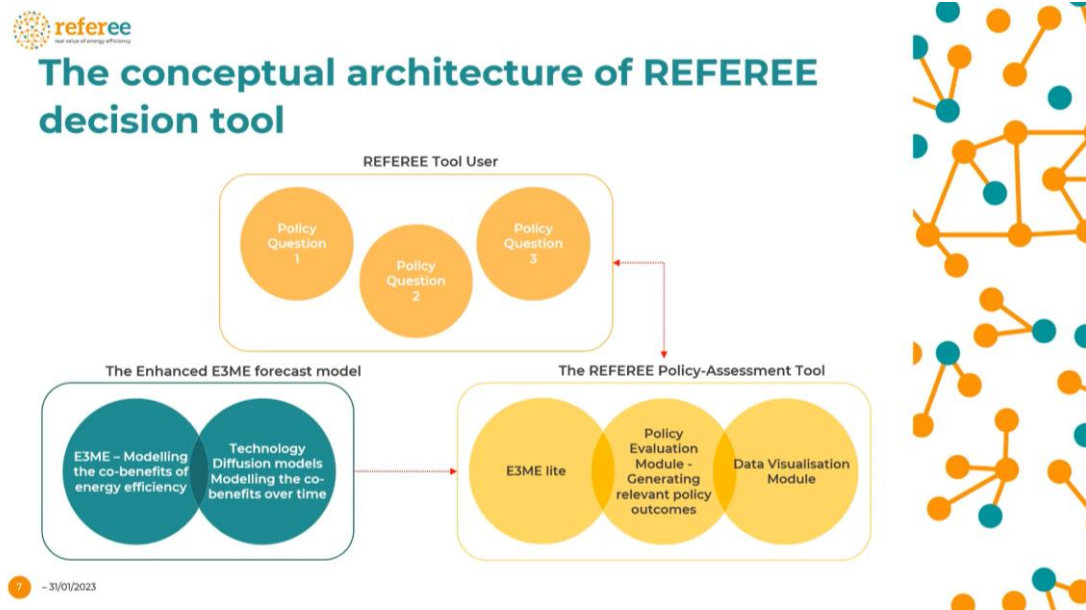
referee
real value of energy efficiency

The conceptual architecture of REFEREE decision tool

REFEREE Tool User

Policy Question 1

Policy Question 2

Policy Question 3

The Enhanced E3ME forecast model

E3ME – Modelling the co-benefits of energy efficiency

Technology Diffusion models Modelling the co-benefits over time

The REFEREE Policy-Assessment Tool

E3ME lite

Policy Evaluation Module - Generating relevant policy outcomes

Data Visualisation Module

7 – 31/01/2023